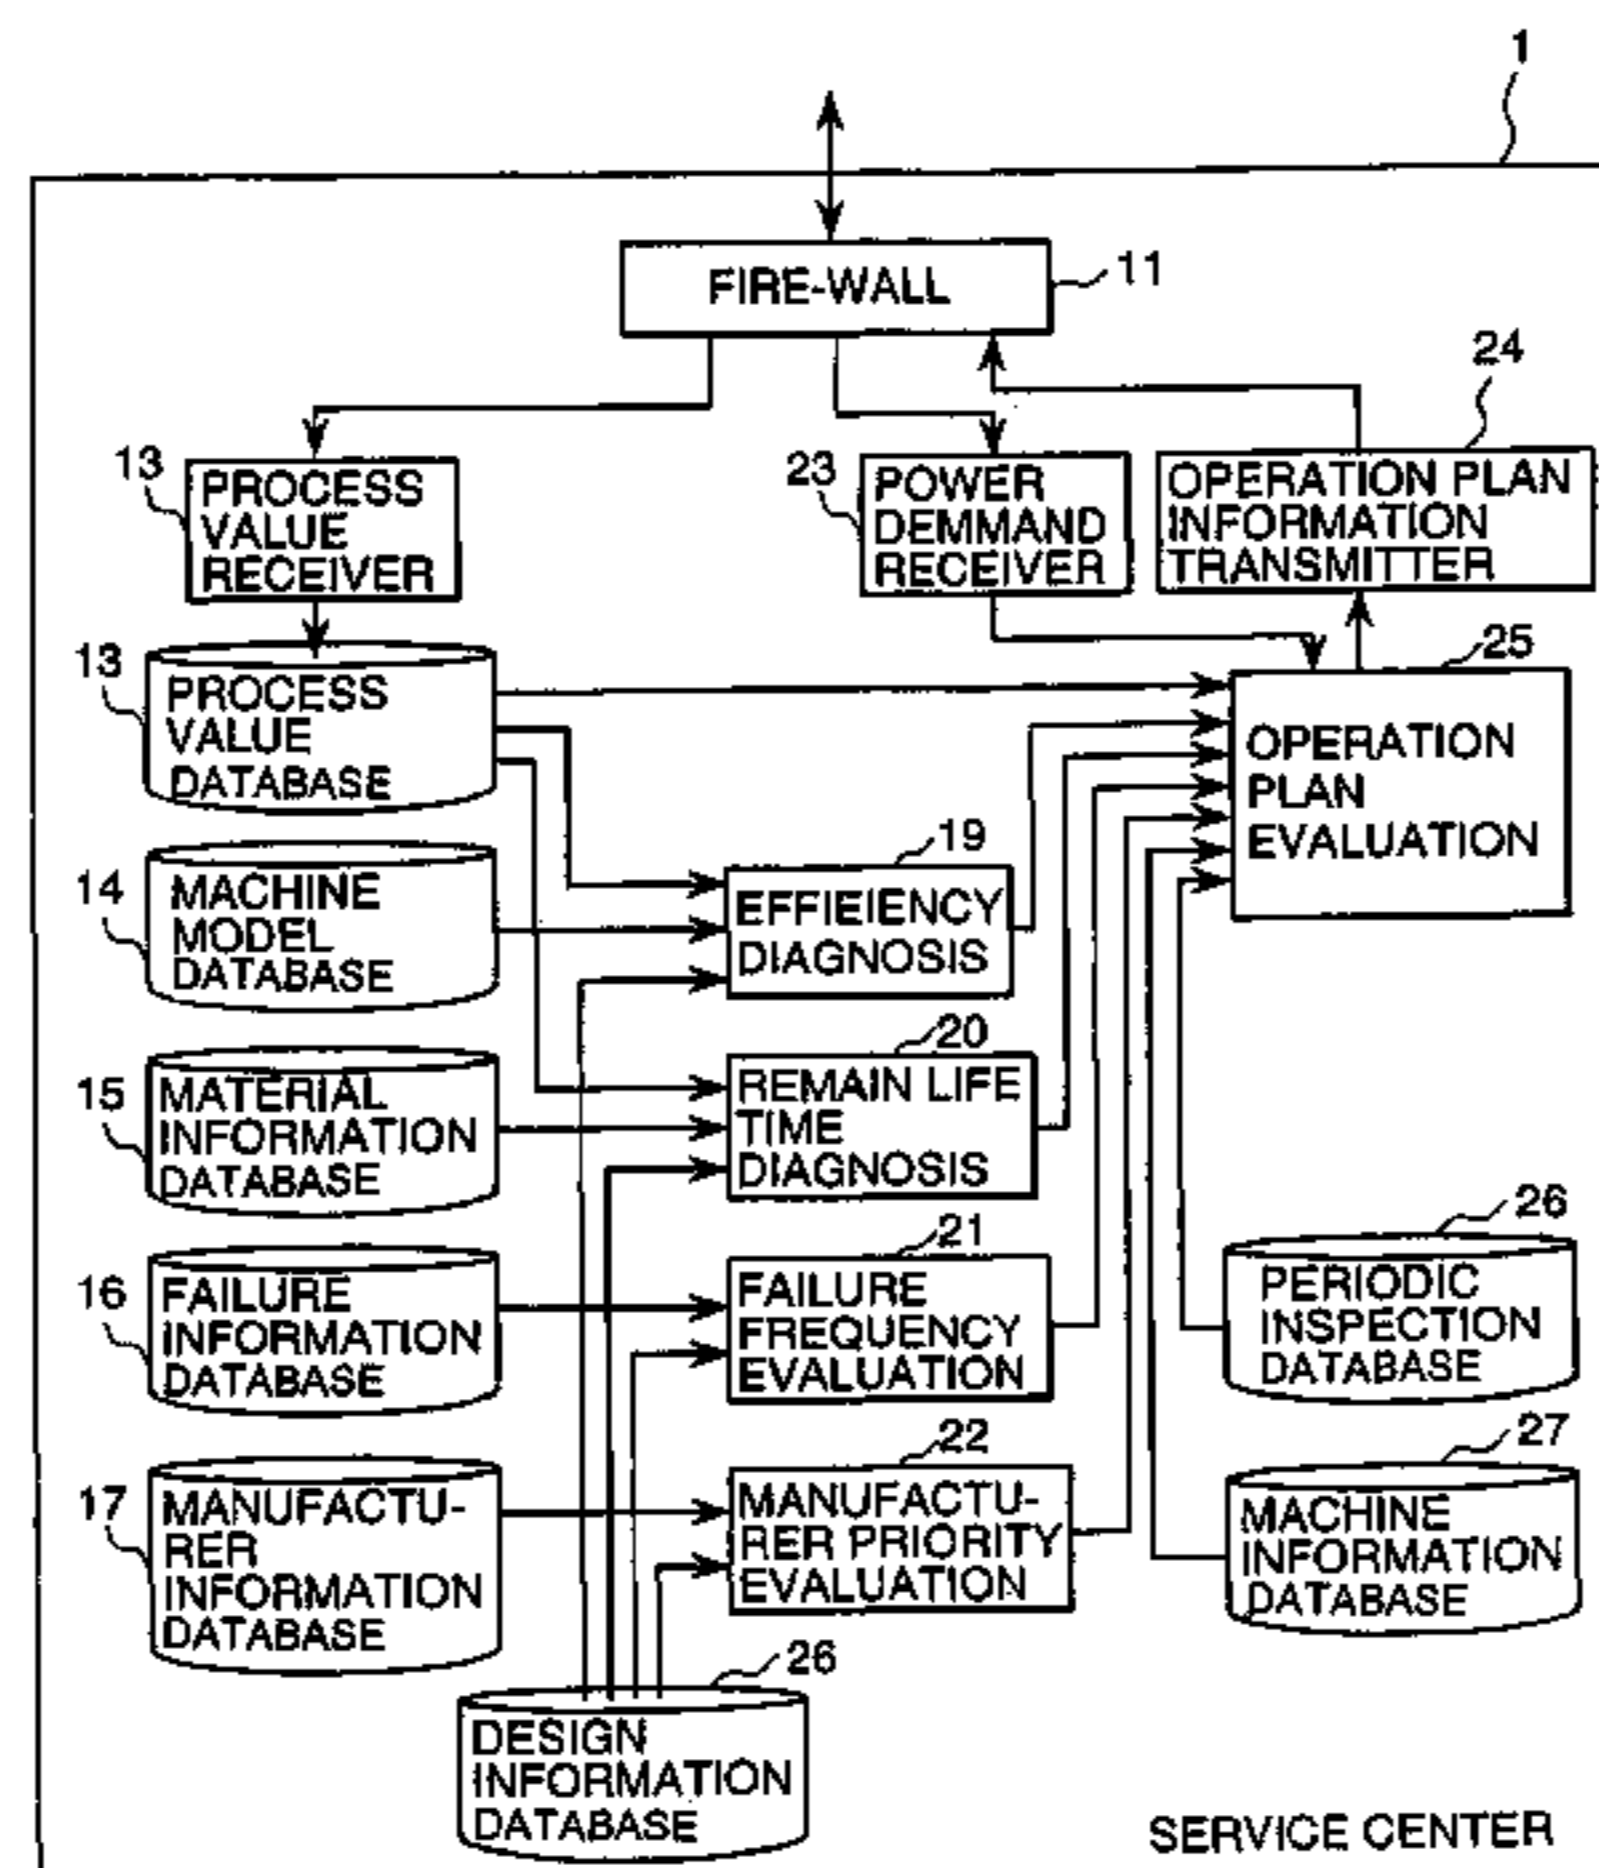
1

FIRE-WALL 11

13 PROCESS VALUE RECEIVER

23 POWER DEMMAND RECEIVER

24 OPERATION PLAN INFORMATION TRANSMITTER

13 PROCESS VALUE DATABASE

25 OPERATION PLAN EVALUATION

19 EFFIEIENCY DIAGNOSIS

14 MACHINE MODEL DATABASE

20 REMAIN LIFE TIME DIAGNOSIS

15 MATERIAL INFORMATION DATABASE

26 PERIODIC INSPECTION DATABASE

21 FAILURE FREQUENCY EVALUATION

16 FAILURE INFORMATION DATABASE

22 MANUFACTU-RER PRIORITY EVALUATION

27 MACHINE INFORMATION DATABASE

17 MANUFACTU-RER INFORMATION DATABASE

26 DESIGN INFORMATION DATABASE

SERVICE CENTER